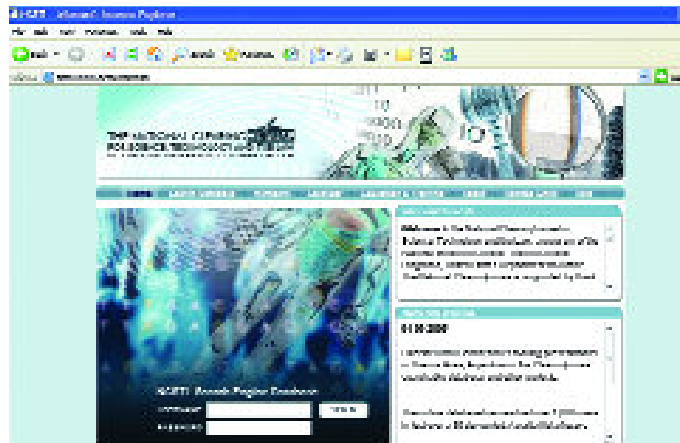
NCSTI - Microsoft Internet Explorer

Back

THE NATIONAL CLEARINGHOUSE FOR SCIENCE, TECHNOLOGY AND THE LAW

NCSTL Research Engine Database

Username

Password

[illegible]

Welcome to the National Clearinghouse for Science, Technology and the Law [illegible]

01-09-2009

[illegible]